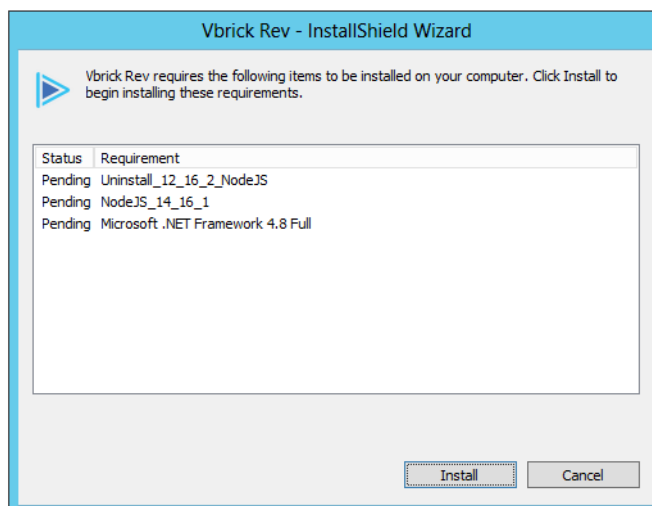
Vbrick Rev - InstallShield Wizard

Vbrick Rev requires the following items to be installed on your computer. Click Install to begin installing these requirements.

| Status | Requirement |
|---|---|
| Pending | Uninstall_12_16_2_NodeJS |
| Pending | NodeJS_14_16_1 |
| Pending | Microsoft .NET Framework 4.8 Full |

Install
Cancel